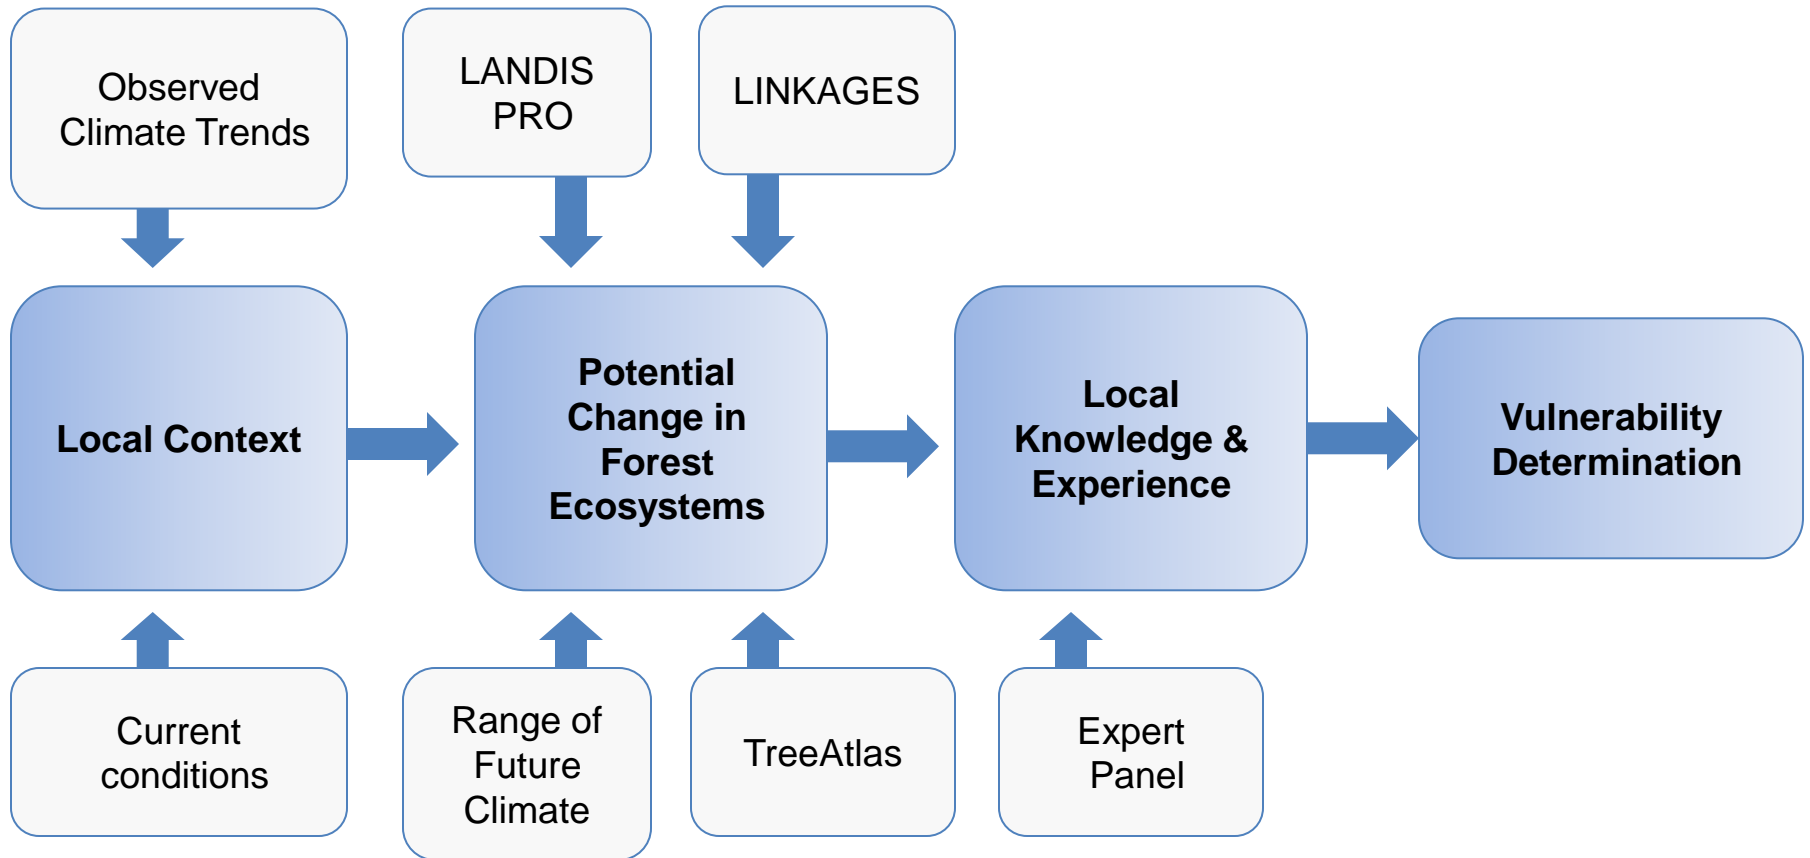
Observed Climate Trends

LANDIS PRO

LINKAGES

Local Context

Potential Change in Forest Ecosystems

Local Knowledge & Experience

Vulnerability Determination

Current conditions

Range of Future Climate

TreeAtlas

Expert Panel